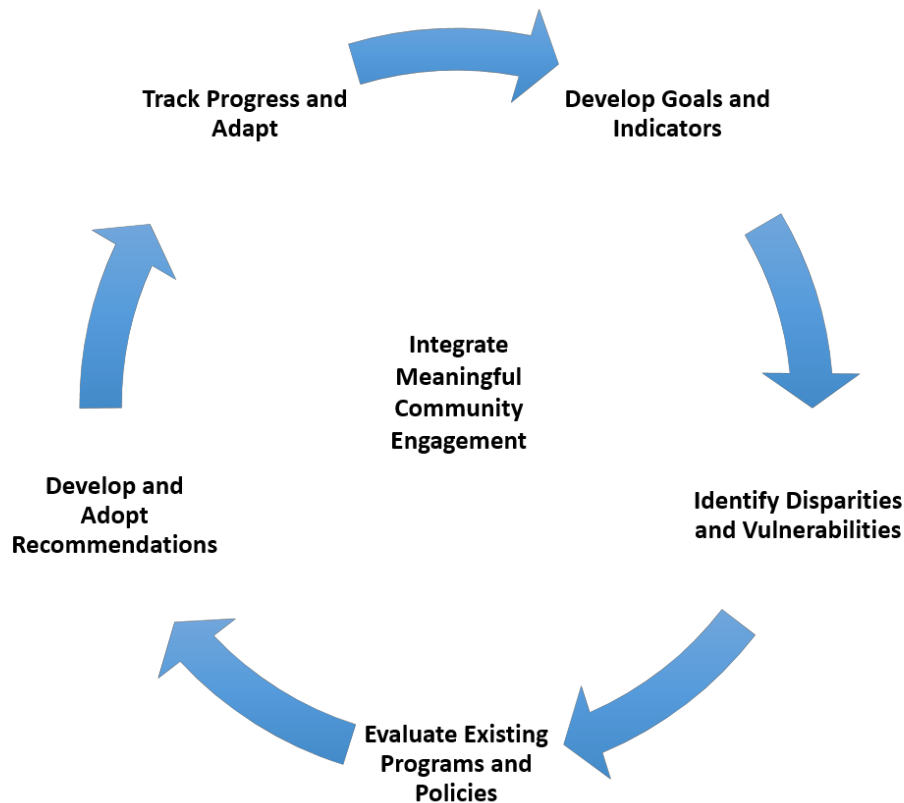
Track Progress and Adapt

Develop Goals and Indicators

Integrate Meaningful Community Engagement

Identify Disparities and Vulnerabilities

Evaluate Existing Programs and Policies

Develop and Adopt Recommendations